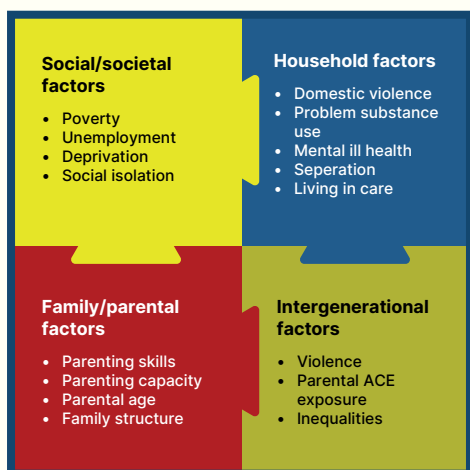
Social/societal factors

- Poverty
- Unemployment
- Deprivation
- Social isolation

Household factors

- Domestic violence
- Problem substance use
- Mental ill health
- Seperation
- Living in care

Family/parental factors

- Parenting skills
- Parenting capacity
- Parental age
- Family structure

Intergenerational factors

- Violence
- Parental ACE exposure
- Inequalities